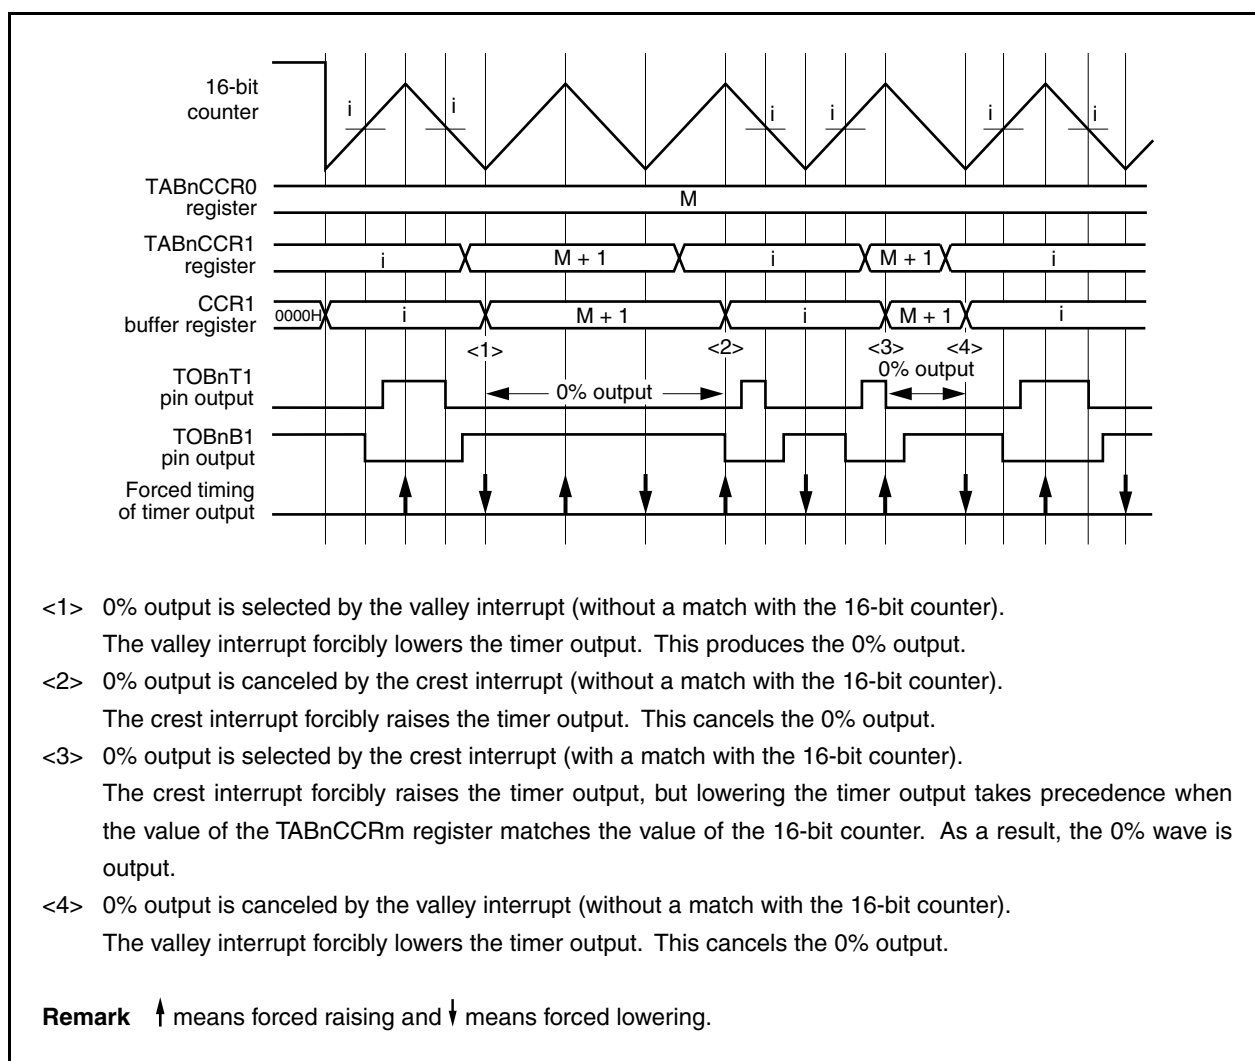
16-bit counter

i i i i i i

TABnCCR0 register

M

TABnCCR1 register

i M + 1 i M + 1 i

CCR1 buffer register

0000H i M + 1 i M + 1 i

<1> <2> <3> <4>

0% output

0% output

TOBnT1 pin output

TOBnB1 pin output

Forced timing of timer output

<1> 0% output is selected by the valley interrupt (without a match with the 16-bit counter).
The valley interrupt forcibly lowers the timer output. This produces the 0% output.

<2> 0% output is canceled by the crest interrupt (without a match with the 16-bit counter).
The crest interrupt forcibly raises the timer output. This cancels the 0% output.

<3> 0% output is selected by the crest interrupt (with a match with the 16-bit counter).
The crest interrupt forcibly raises the timer output, but lowering the timer output takes precedence when the value of the TABnCCRm register matches the value of the 16-bit counter. As a result, the 0% wave is output.

<4> 0% output is canceled by the valley interrupt (without a match with the 16-bit counter).
The valley interrupt forcibly lowers the timer output. This cancels the 0% output.

**Remark** ↑ means forced raising and ↓ means forced lowering.